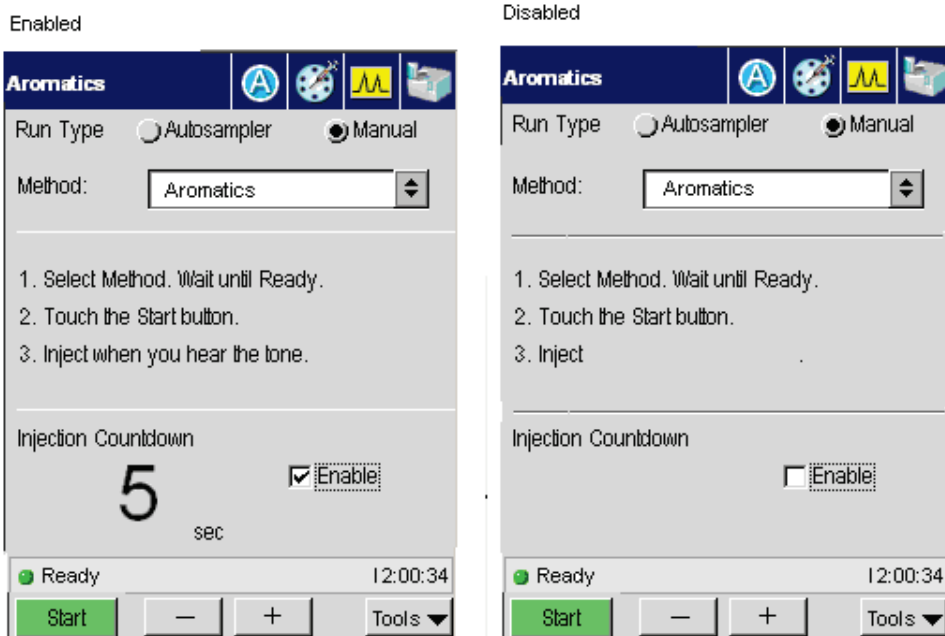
Enabled

Aromatics

Run Type Autosampler Manual

Method: Aromatics

1. Select Method. Wait until Ready.

2. Touch the Start button.

3. Inject when you hear the tone.

Injection Countdown

5

sec

Enable

Ready 12:00:34

Start – + Tools

Disabled

Aromatics

Run Type Autosampler Manual

Method: Aromatics

1. Select Method. Wait until Ready.

2. Touch the Start button.

3. Inject .

Injection Countdown

Enable

Ready 12:00:34

Start – + Tools